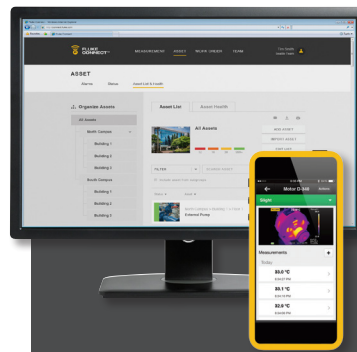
FLUKE CONNECT

MEASUREMENT

ASSET

WORK ORDER

TEAM

ASSET

Alarms

Status

Asset List & Health

Organize Assets

All Assets

North Campus

Building 1

Building 2

Building 3

Building 4

South Campus

Building 1

Building 2

Asset List

Asset Health

All Assets

ADD ASSET

IMPORT ASSET

FILTER

External Pump

Motor G-346

Slight

Measurements

Today

33.0 °C

30.1 °C

32.0 °C